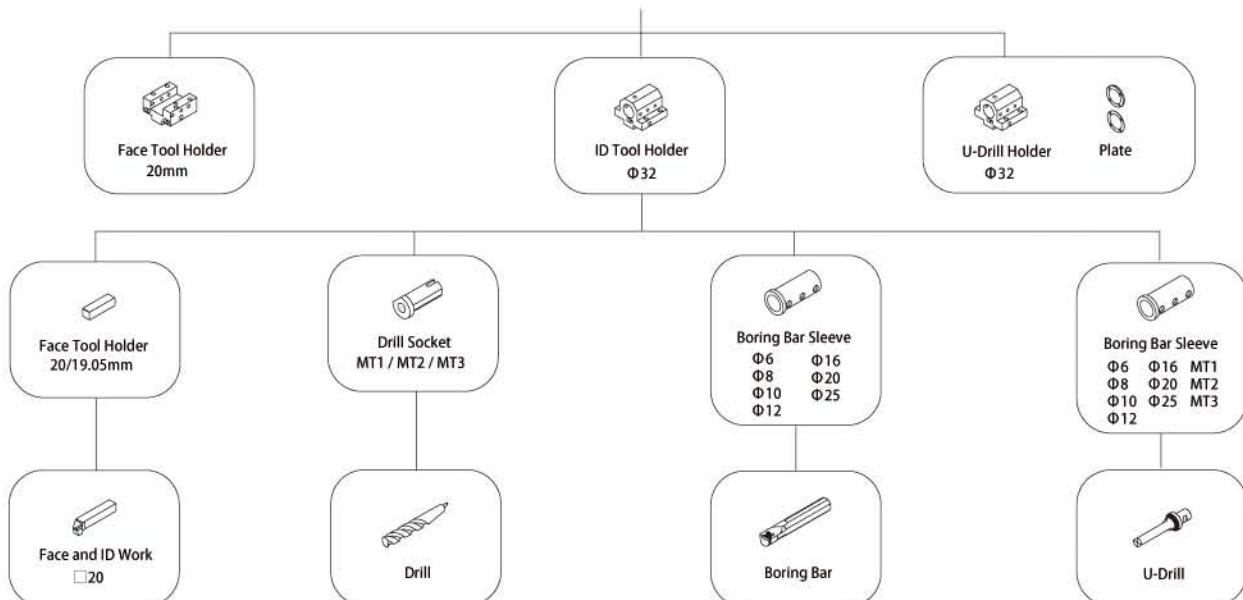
Face Tool Holder
20mm

ID Tool Holder
Φ32

U-Drill Holder
Φ32

Plate

Face Tool Holder
20/19.05mm

Drill Socket
MT1 / MT2 / MT3

Boring Bar Sleeve
Φ6 Φ16
Φ8 Φ20
Φ10 Φ25
Φ12

Boring Bar Sleeve
Φ6 Φ16 MT1
Φ8 Φ20 MT2
Φ10 Φ25 MT3
Φ12

Face and ID Work
□20

Drill

Boring Bar

U-Drill